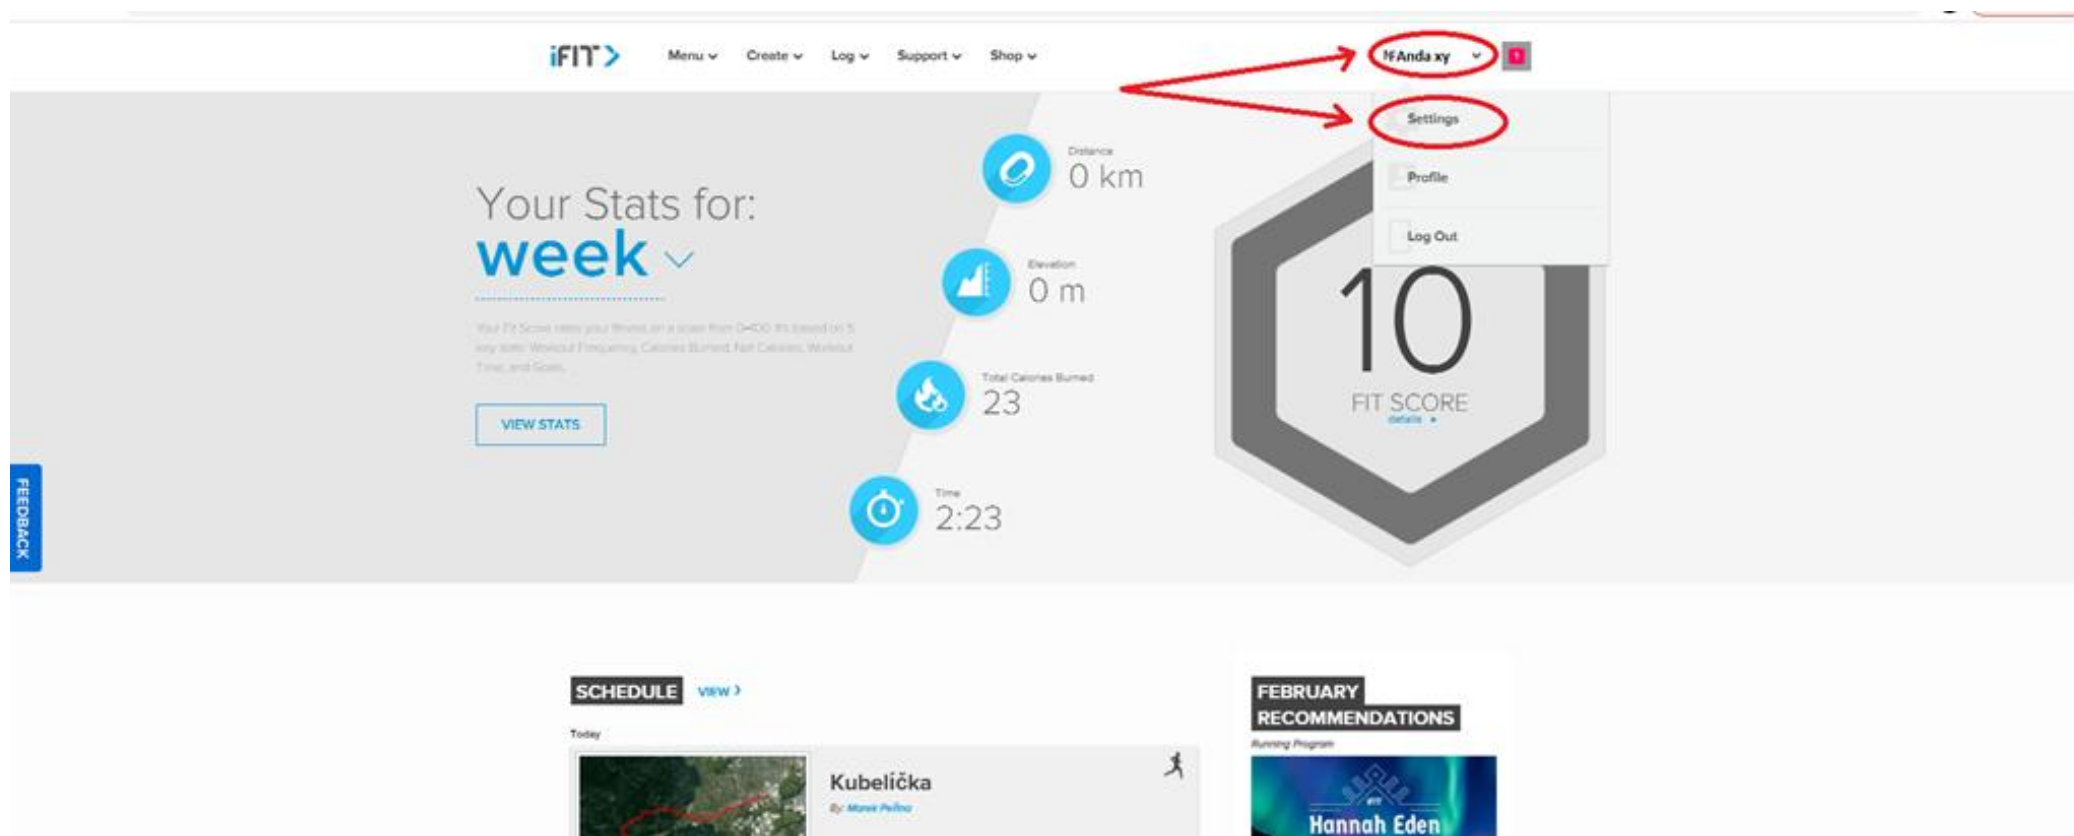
iFIT

Menu Create Log Support Shop

Anda xy

Settings

Profile

Log Out

Your Stats for:
week

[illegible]

VIEW STATS

Distance
0 km

Elevation
0 m

Total Calories Burned
23

Time
2:23

10
FIT SCORE
details

FEEDBACK

SCHEDULE VIEW

Today

Kubelička
By: Marek Pelino

FEBRUARY RECOMMENDATIONS
Running Program

Hannah Eden